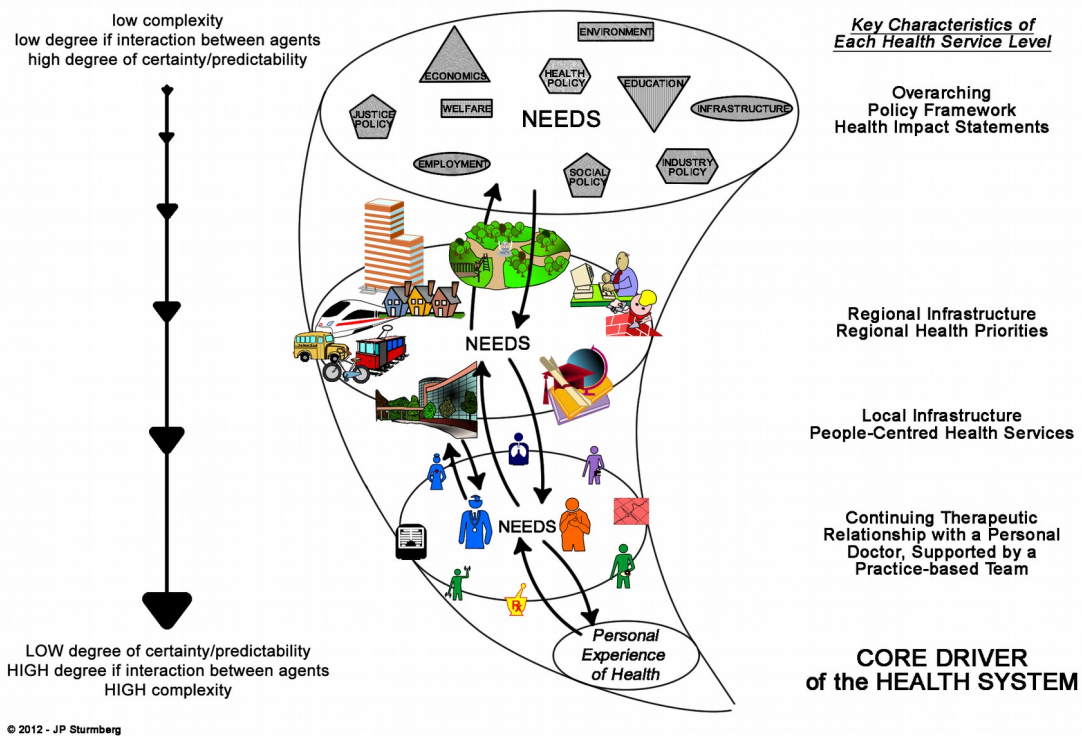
low complexity
low degree if interaction between agents
high degree of certainty/predictability

ENVIRONMENT
ECONOMICS
HEALTH POLICY
EDUCATION
JUSTICE POLICY
WELFARE
NEEDS
INFRASTRUCTURE
EMPLOYMENT
SOCIAL POLICY
INDUSTRY POLICY

Key Characteristics of Each Health Service Level

Overarching Policy Framework Health Impact Statements

NEEDS

Regional Infrastructure Regional Health Priorities

Local Infrastructure People-Centred Health Services

NEEDS

Continuing Therapeutic Relationship with a Personal Doctor, Supported by a Practice-based Team

Rx

Personal Experience of Health

LOW degree of certainty/predictability
HIGH degree if interaction between agents
HIGH complexity

CORE DRIVER of the HEALTH SYSTEM

© 2012 - JP Sturmberg